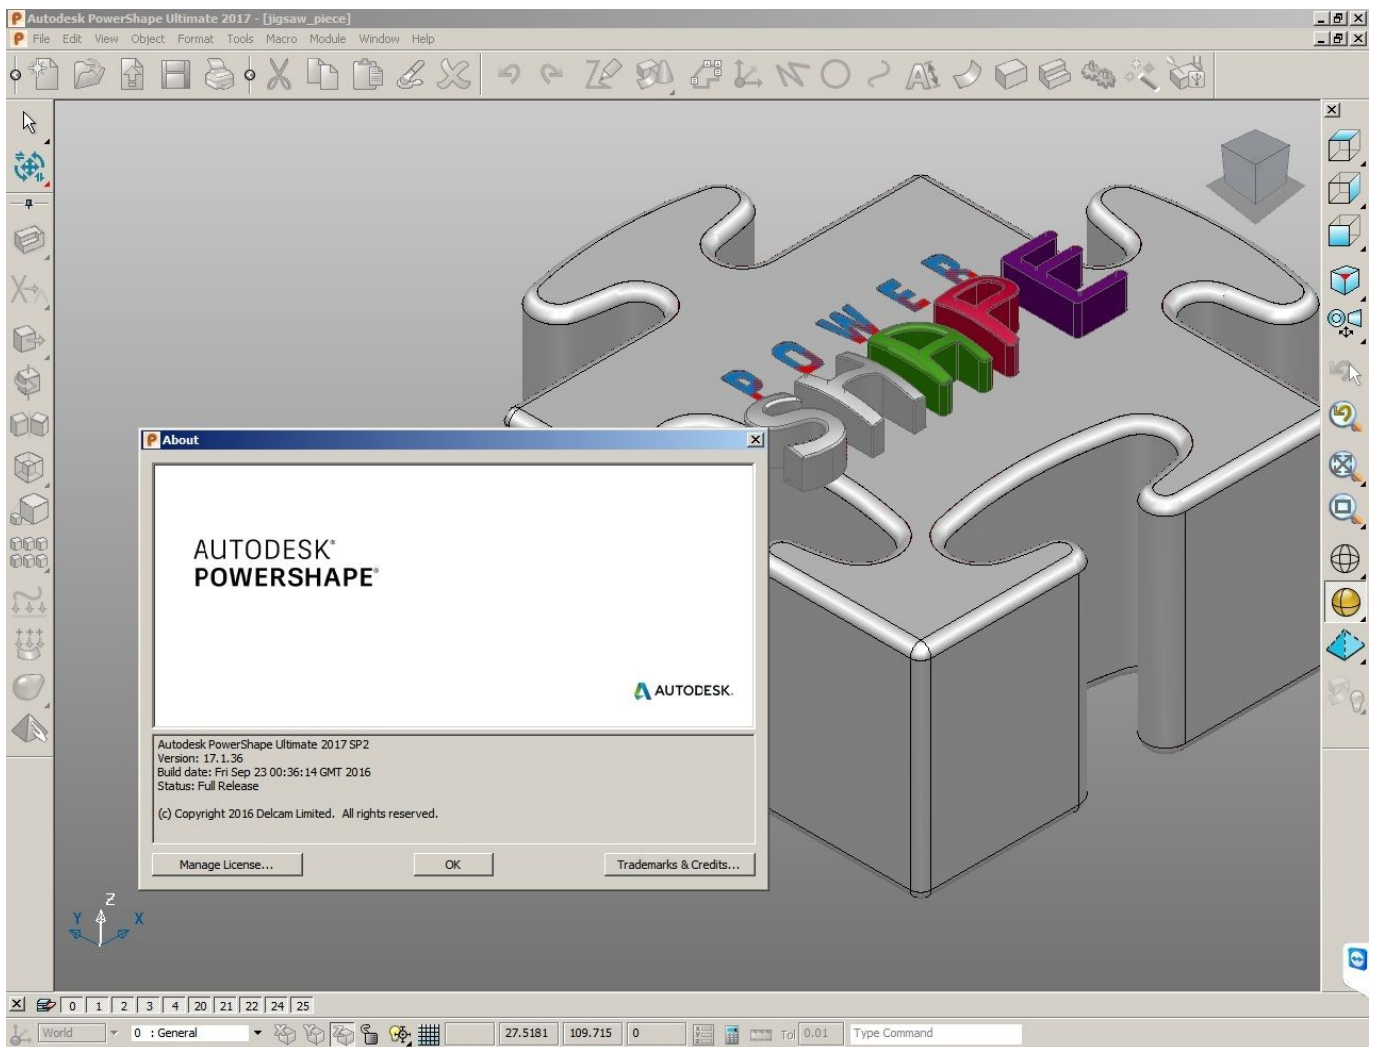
Autodesk PowerShape Ultimate 2017 - [jigsaw_piece]

File Edit View Object Format Tools Macro Module Window Help

POWERSHAPE

About

AUTODESK®
POWERSHAPE®

AUTODESK.

Autodesk PowerShape Ultimate 2017 SP2
Version: 17.1.36
Build date: Fri Sep 23 00:36:14 GMT 2016
Status: Full Release

(c) Copyright 2016 Delcam Limited. All rights reserved.

Manage License... OK Trademarks & Credits...

Z Y X

0 1 2 3 4 20 21 22 24 25

World 0 : General 27.5181 109.715 0 Tol 0.01 Type Command